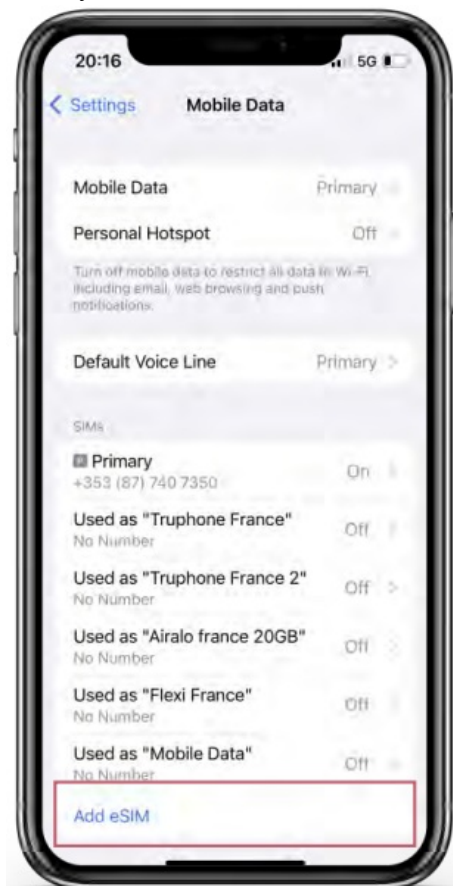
20:16

5G

< Settings Mobile Data

Mobile Data Primary

Personal Hotspot Off

Turn off mobile data to restrict all data to Wi-Fi, including email, web browsing and push notifications.

Default Voice Line Primary >

SIMs

Primary
+353 (87) 740 7350 On

Used as "Truphone France"
No Number Off

Used as "Truphone France 2"
No Number Off >

Used as "Airalo france 20GB"
No Number Off

Used as "Flexi France"
No Number Off

Used as "Mobile Data"
No Number Off

Add eSIM